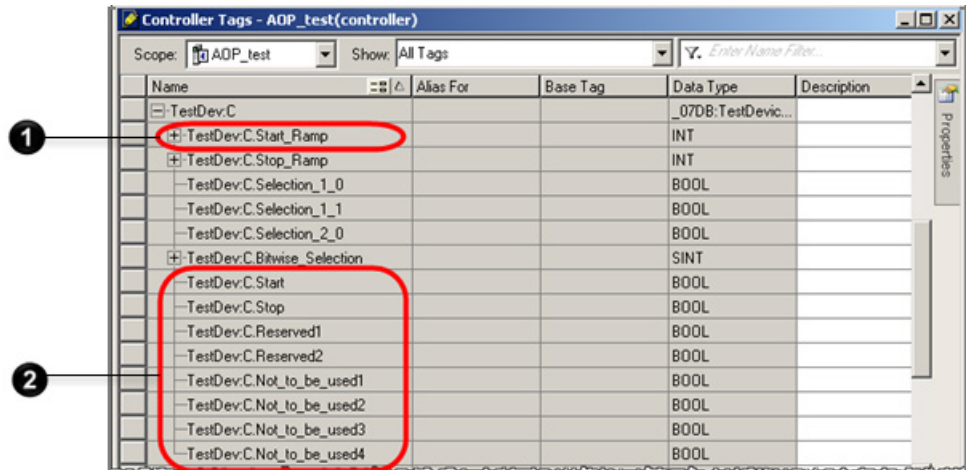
Controller Tags - AOP_test(controller)

Scope: AOP_test Show: All Tags Enter Name Filter...

| Name | Alias For | Base Tag | Data Type | Description |
|---|---|---|---|---|
| TestDev:C | | | _07DB:TestDevic... | |
| TestDev:C.Start_Ramp | | | INT | |
| TestDev:C.Stop_Ramp | | | INT | |
| TestDev:C.Selection_1_0 | | | BOOL | |
| TestDev:C.Selection_1_1 | | | BOOL | |
| TestDev:C.Selection_2_0 | | | BOOL | |
| TestDev:C.Bitwise_Selection | | | SINT | |
| TestDev:C.Start | | | BOOL | |
| TestDev:C.Stop | | | BOOL | |
| TestDev:C.Reserved1 | | | BOOL | |
| TestDev:C.Reserved2 | | | BOOL | |
| TestDev:C.Not_to_be_used1 | | | BOOL | |
| TestDev:C.Not_to_be_used2 | | | BOOL | |
| TestDev:C.Not_to_be_used3 | | | BOOL | |
| TestDev:C.Not_to_be_used4 | | | BOOL | |

Properties

1

2